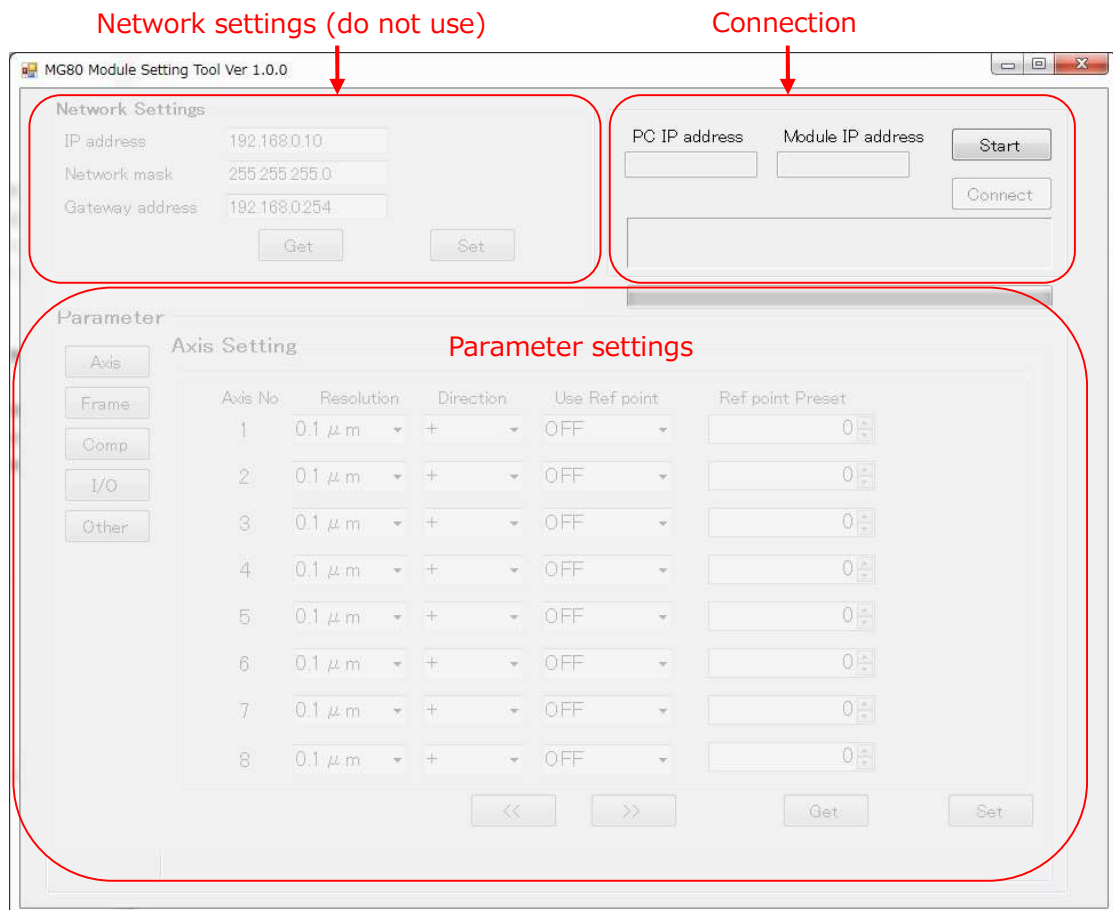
Network settings (do not use)

Connection

MG80 Module Setting Tool Ver 1.0.0

Network Settings

IP address 192.168.0.10

Network mask 255.255.255.0

Gateway address 192.168.0.254

Get Set

PC IP address

Module IP address

Start

Connect

Parameter

Axis Setting

Parameter settings

Axis

Frame

Comp

I/O

Other

| Axis No | Resolution | Direction | Use Ref point | Ref point Preset |
|---|---|---|---|---|
| 1 | 0.1 µm | + | OFF | 0 |
| 2 | 0.1 µm | + | OFF | 0 |
| 3 | 0.1 µm | + | OFF | 0 |
| 4 | 0.1 µm | + | OFF | 0 |
| 5 | 0.1 µm | + | OFF | 0 |
| 6 | 0.1 µm | + | OFF | 0 |
| 7 | 0.1 µm | + | OFF | 0 |
| 8 | 0.1 µm | + | OFF | 0 |

<< >> Get Set